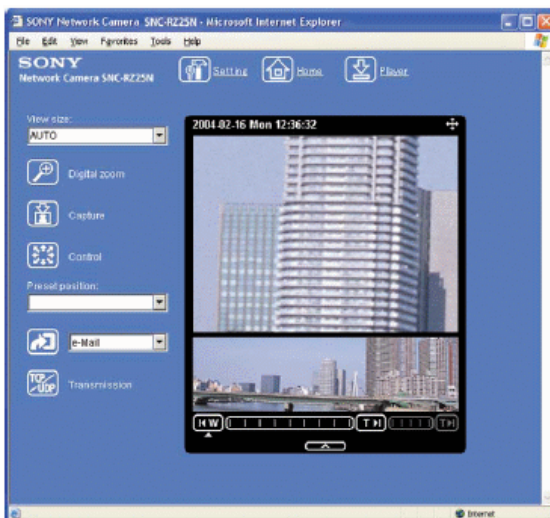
SONY Network Camera SNC-RZ25N - Microsoft Internet Explorer

File Edit View Favorites Tools Help

SONY
Network Camera SNC-RZ25N

Setting Home Player

View size:
AUTO

Digital zoom

Capture

Control

Preset position:

e-Mail

TCP/UDP
Transmission

2004-02-16 Mon 12:36:32

W T

Internet